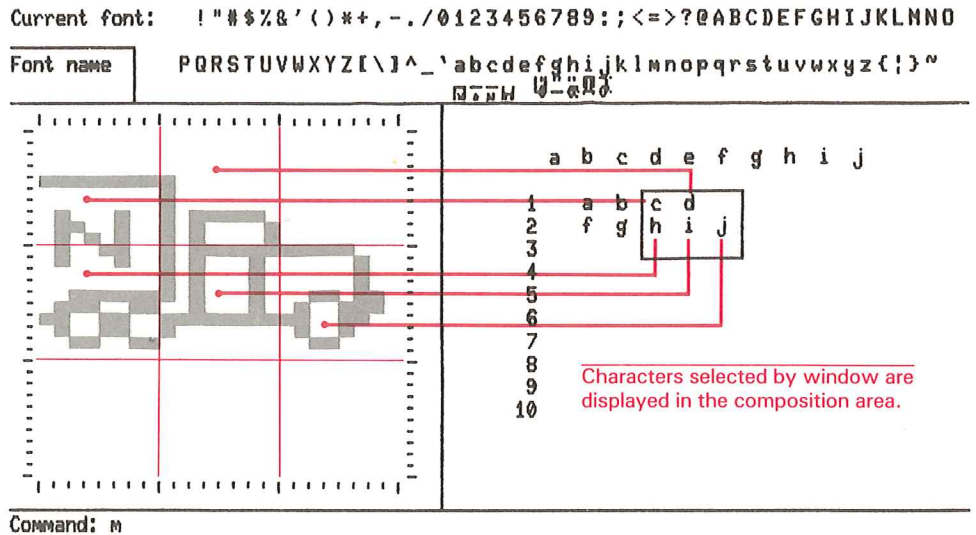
Current font: !"#$%&'()*+,-./0123456789:;<=>?@ABCDEFGHIJKLMNO

Font name

PQRSTUVWXYZ[\]^_`abcdefghijklmnopqrstuvwxyz{|}~

a b c d e f g h i j

1 a b c d
2 f g h i j
3
4
5
6
7
8
9
10

Characters selected by window are displayed in the composition area.

Command: m